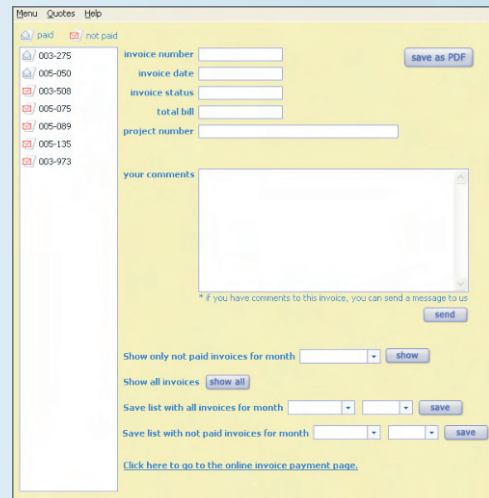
Menu Quotes Help

paid not paid

003-275
005-050
003-508
005-075
005-089
005-135
003-973

invoice number
invoice date
invoice status
total bill
project number

save as PDF

your comments

* if you have comments to this invoice, you can send a message to us

send

Show only not paid invoices for month show

Show all invoices show all

Save list with all invoices for month save

Save list with not paid invoices for month save

Click here to go to the online invoice payment page.